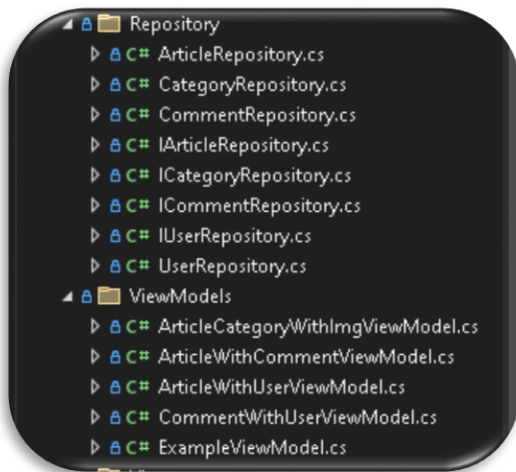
Repository
C# ArticleRepository.cs
C# CategoryRepository.cs
C# CommentRepository.cs
C# IArticleRepository.cs
C# ICategoryRepository.cs
C# ICommentRepository.cs
C# IUserRepository.cs
C# UserRepository.cs
ViewModels
C# ArticleCategoryWithImgViewModel.cs
C# ArticleWithCommentViewModel.cs
C# ArticleWithUserViewModel.cs
C# CommentWithUserViewModel.cs
C# ExampleViewModel.cs